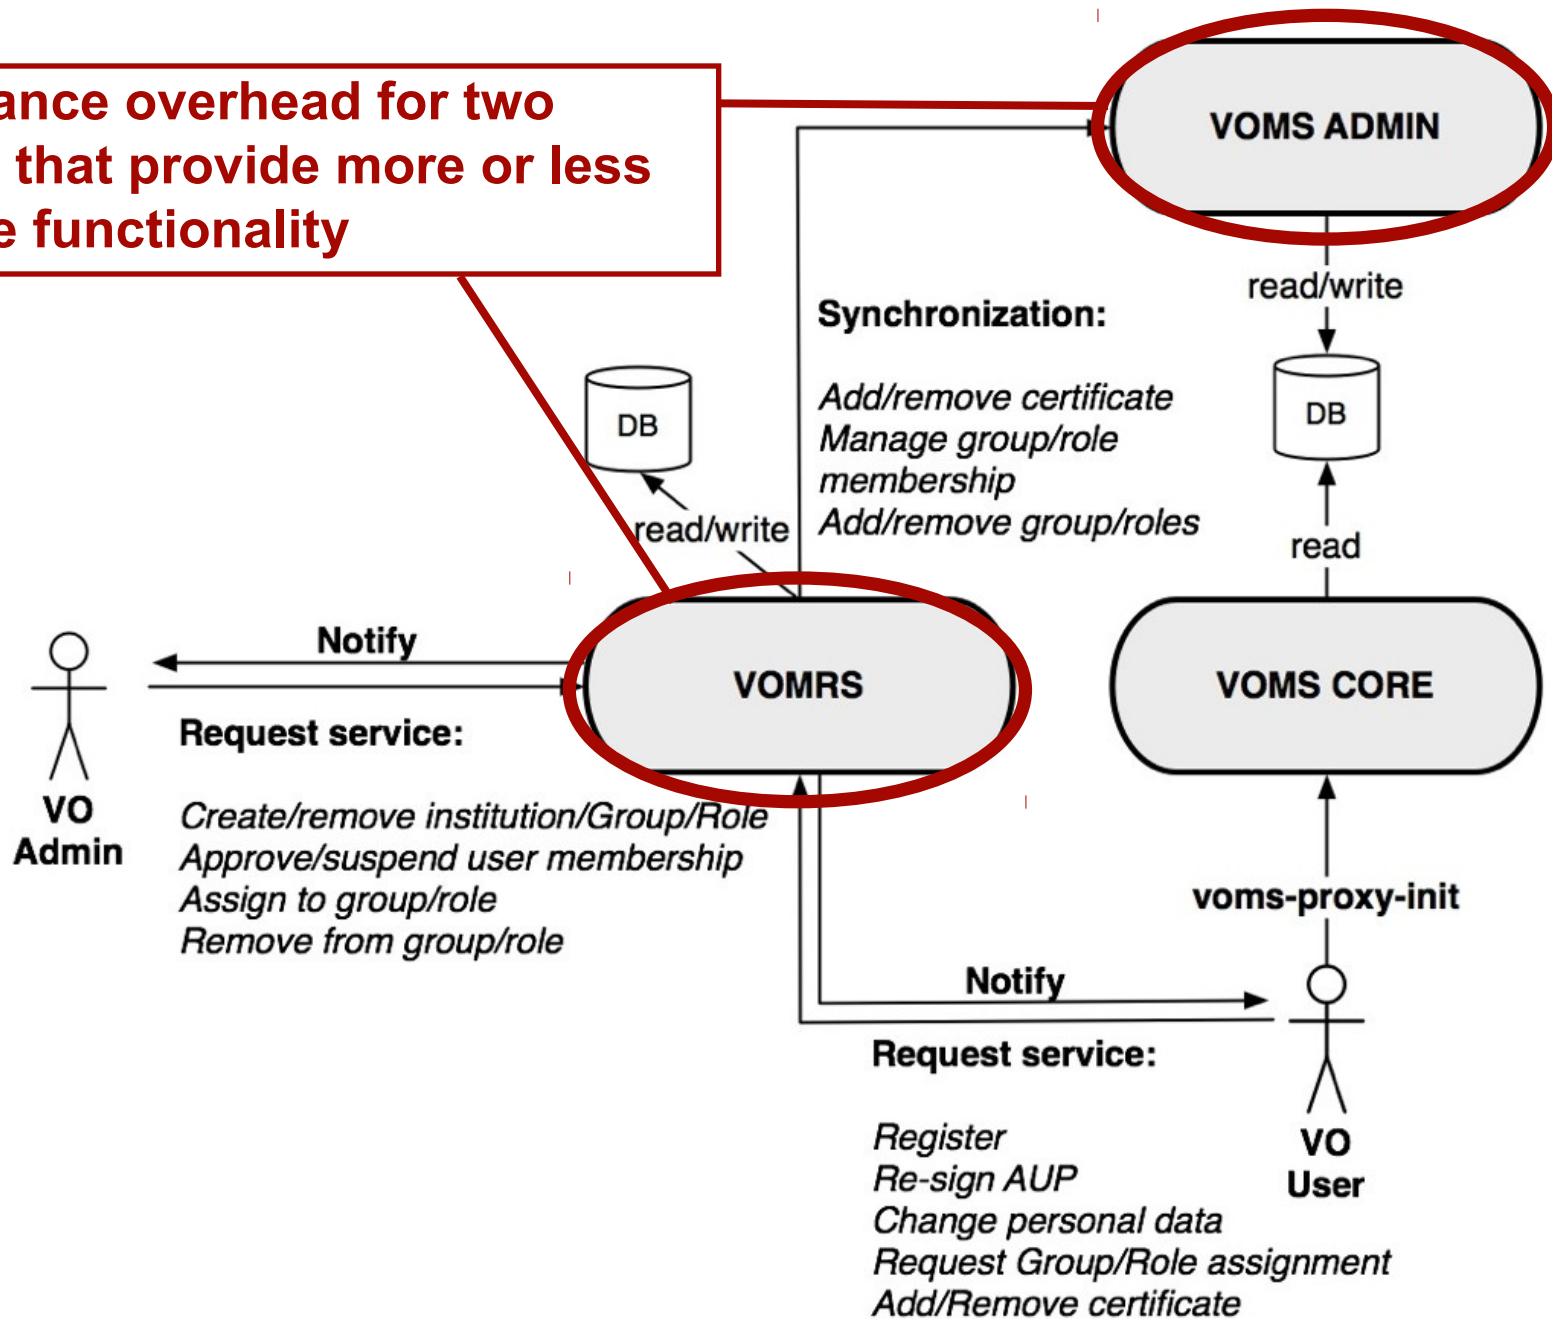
ance overhead for two
that provide more or less
e functionality

VOMS ADMIN

read/write

Synchronization:

Add/remove certificate
Manage group/role membership
Add/remove group/roles

DB

DB

read/write

read

Notify

VOMRS

VOMS CORE

Request service:

VO Admin

Create/remove institution/Group/Role
Approve/suspend user membership
Assign to group/role
Remove from group/role

voms-proxy-init

Notify

Request service:

Register
Re-sign AUP
Change personal data
Request Group/Role assignment
Add/Remove certificate

VO User